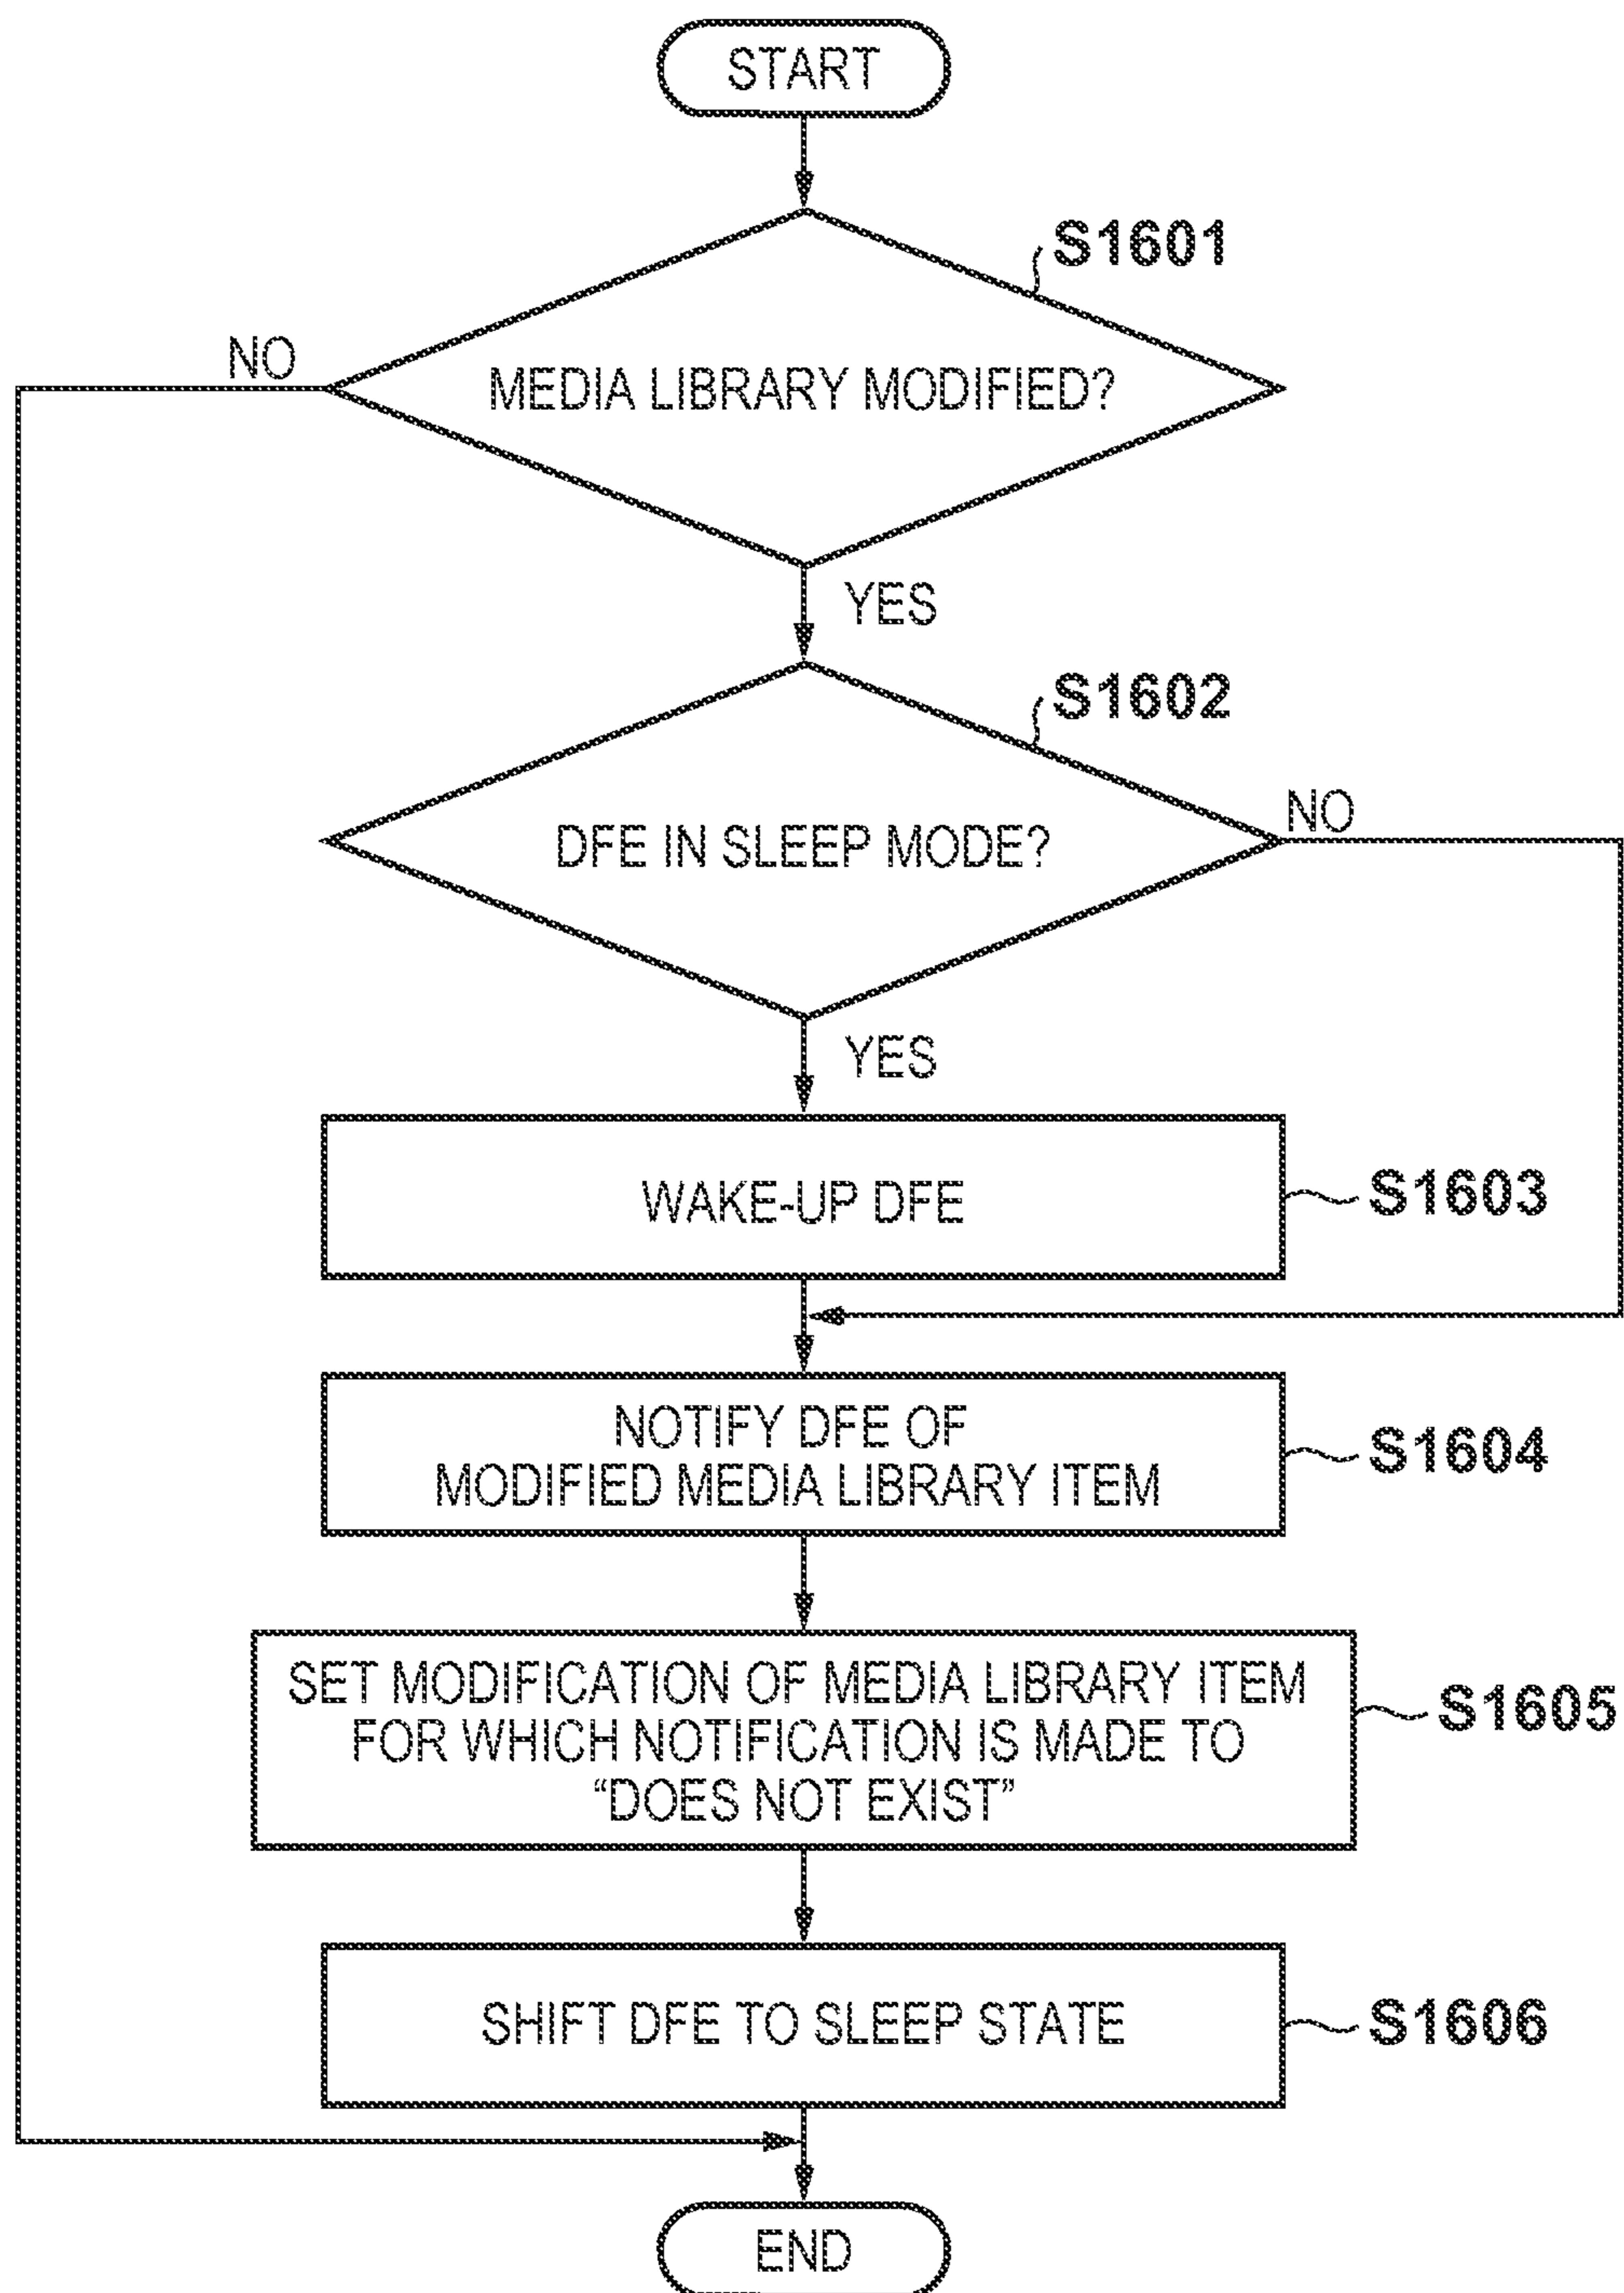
START

S1601

NO

MEDIA LIBRARY MODIFIED?

YES

S1602

DFE IN SLEEP MODE?

NO

YES

WAKE-UP DFE

S1603

NOTIFY DFE OF MODIFIED MEDIA LIBRARY ITEM

S1604

SET MODIFICATION OF MEDIA LIBRARY ITEM FOR WHICH NOTIFICATION IS MADE TO “DOES NOT EXIST”

S1605

SHIFT DFE TO SLEEP STATE

S1606

END